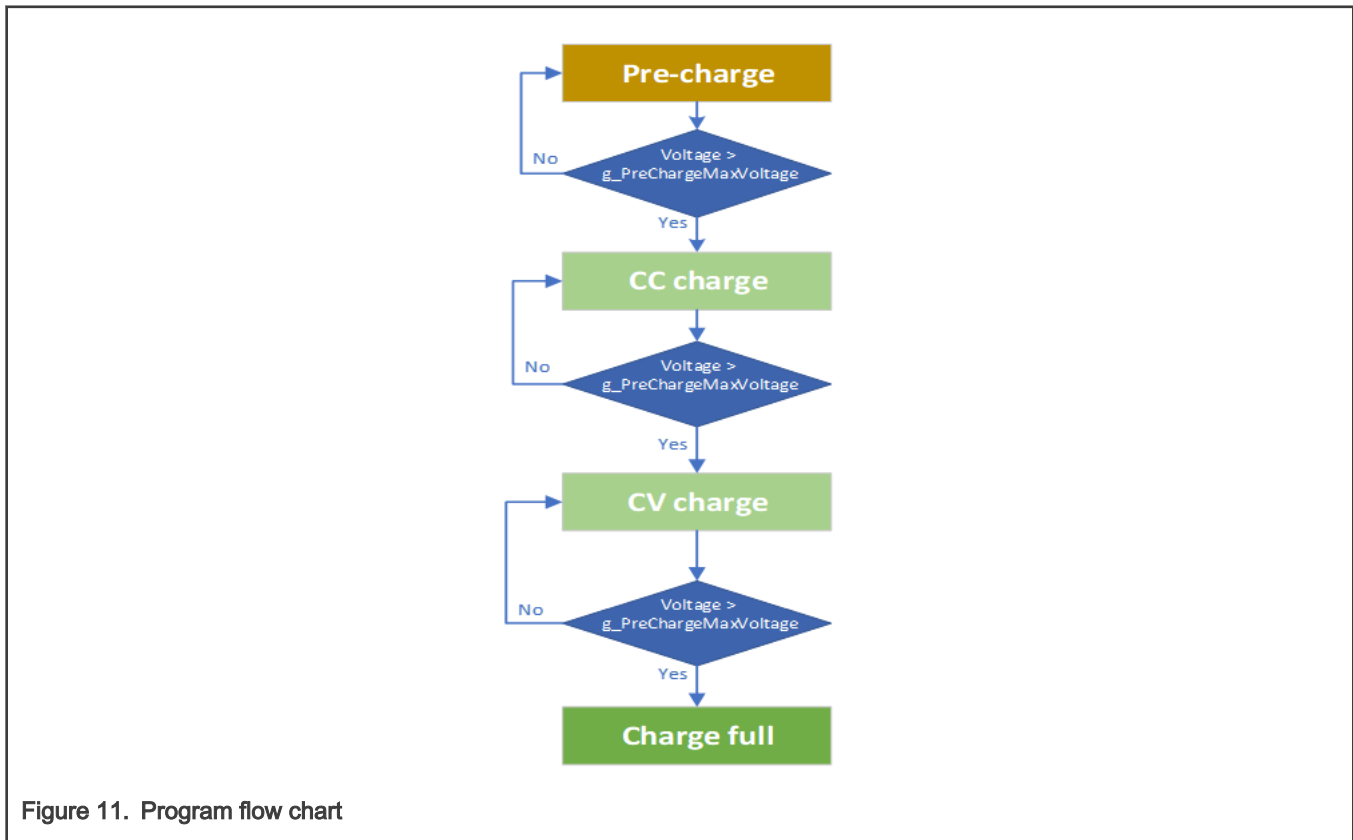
Pre-charge

No

Voltage > g_PreChargeMaxVoltage

Yes

CC charge

No

Voltage > g_PreChargeMaxVoltage

Yes

CV charge

No

Voltage > g_PreChargeMaxVoltage

Yes

Charge full

Figure 11. Program flow chart